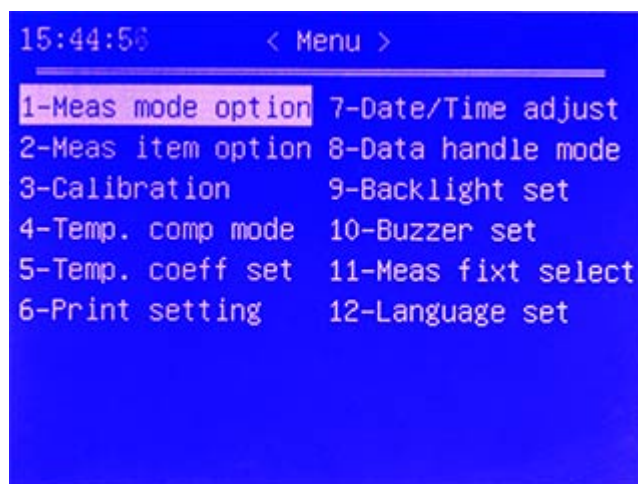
15:44:56 < Menu >

1-Meas mode option
2-Meas item option
3-Calibration
4-Temp. comp mode
5-Temp. coeff set
6-Print setting

7-Date/Time adjust
8-Data handle mode
9-Backlight set
10-Buzzer set
11-Meas fixt select
12-Language set